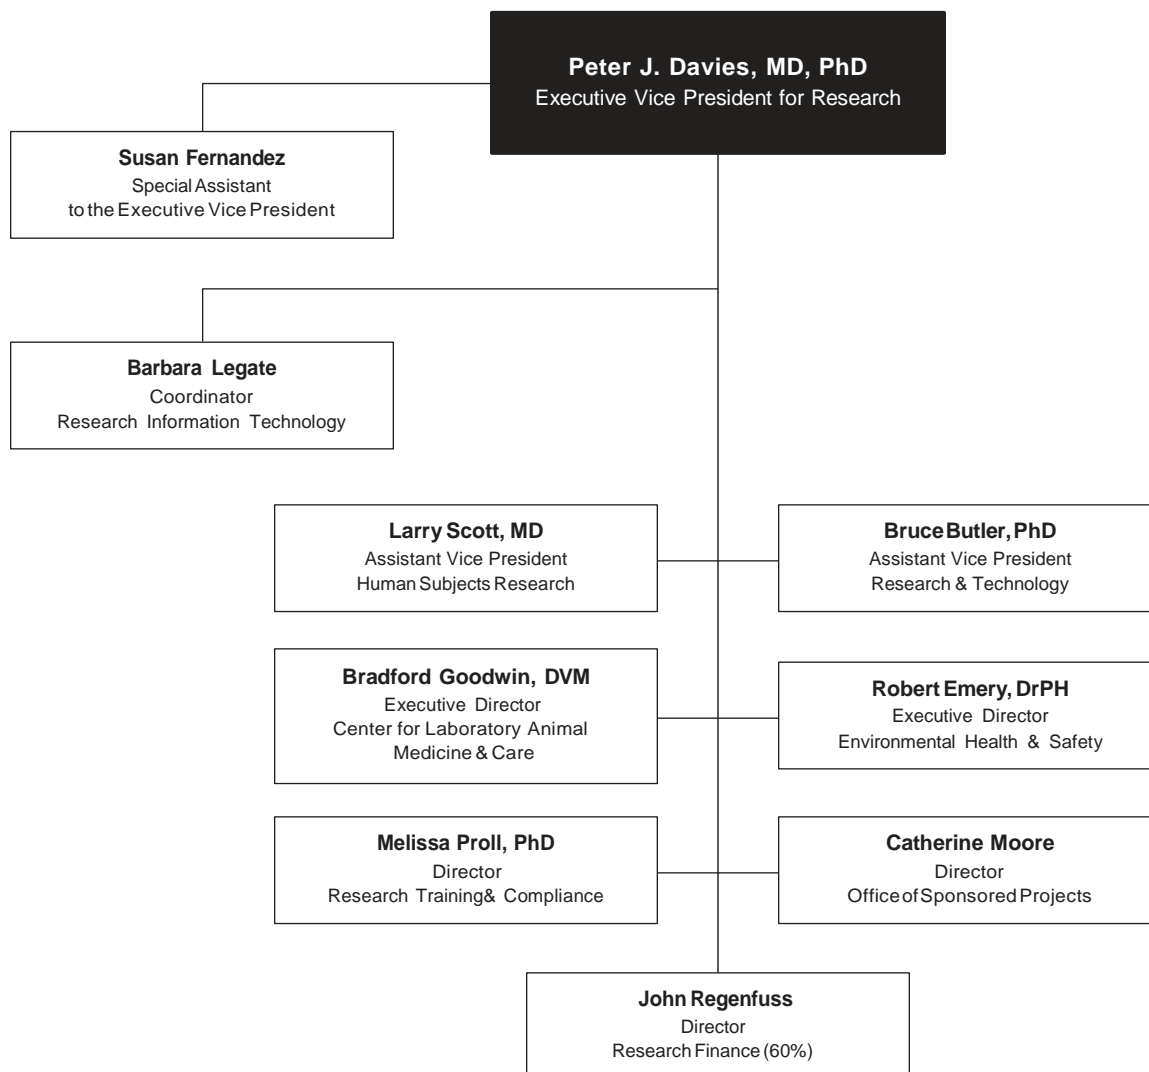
Peter J. Davies, MD, PhD
Executive Vice President for Research

Susan Fernandez
Special Assistant
to the Executive Vice President

Barbara Legate
Coordinator
Research Information Technology

Larry Scott, MD
Assistant Vice President
Human Subjects Research

Bruce Butler, PhD
Assistant Vice President
Research & Technology

Bradford Goodwin, DVM
Executive Director
Center for Laboratory Animal Medicine & Care

Robert Emery, DrPH
Executive Director
Environmental Health & Safety

Melissa Proll, PhD
Director
Research Training& Compliance

Catherine Moore
Director
Office of Sponsored Projects

John Regenfuss
Director
Research Finance (60%)